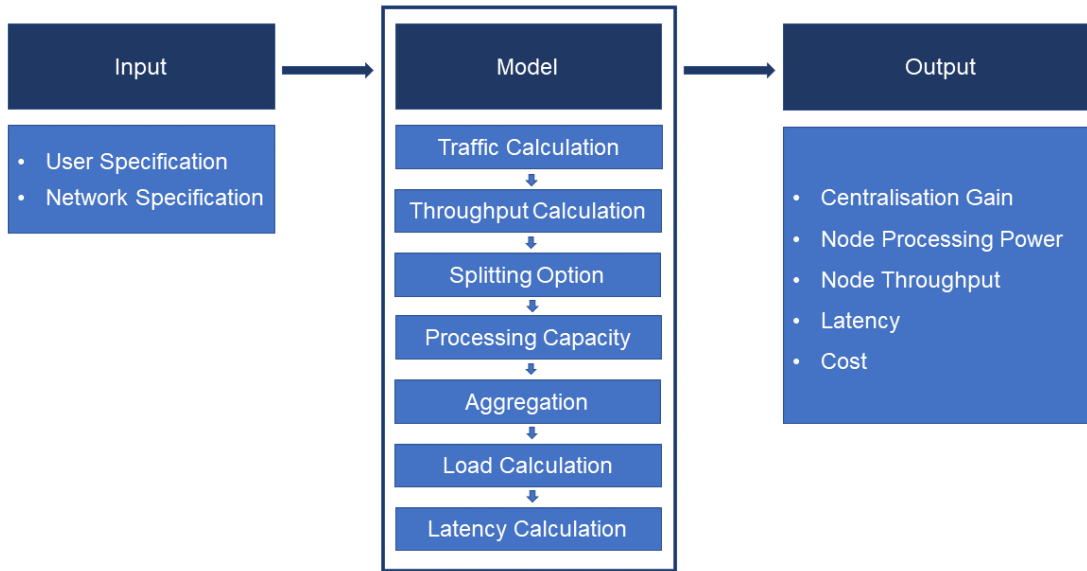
Input

- User Specification
- Network Specification

Model

Traffic Calculation

Throughput Calculation

Splitting Option

Processing Capacity

Aggregation

Load Calculation

Latency Calculation

Output

- Centralisation Gain
- Node Processing Power
- Node Throughput
- Latency
- Cost